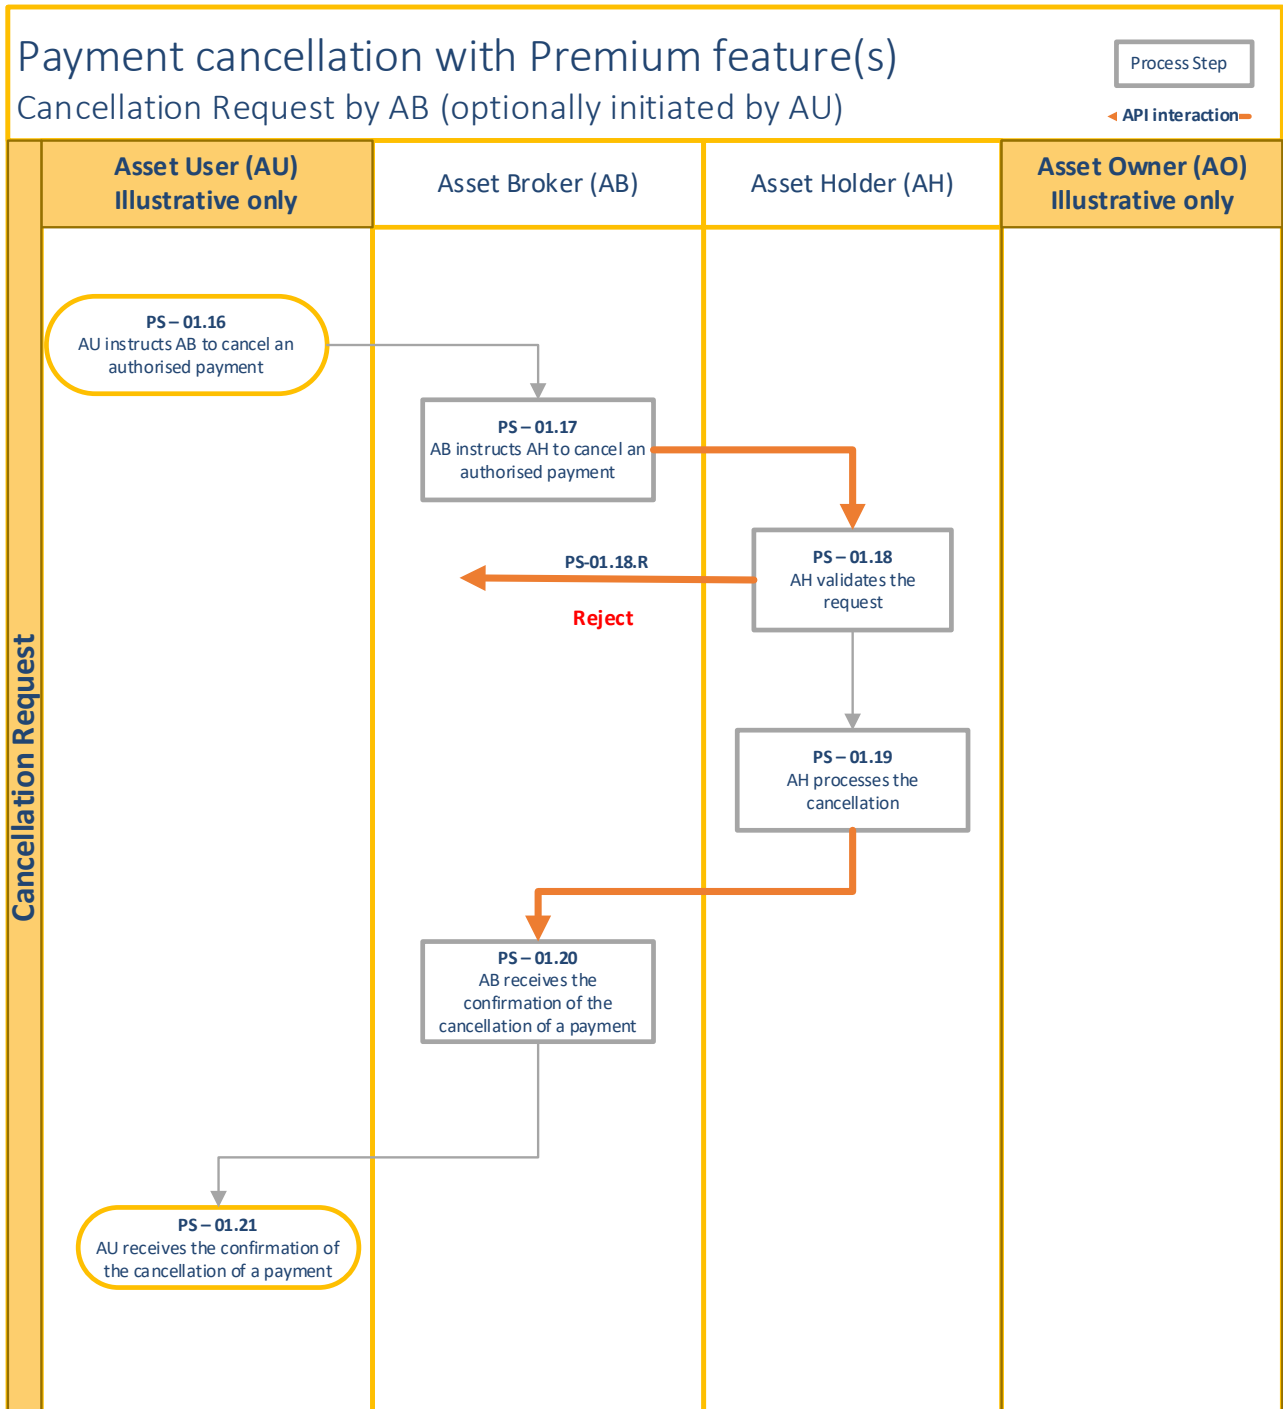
Payment cancellation with Premium feature(s)
Cancellation Request by AB (optionally initiated by AU)

Process Step

API interaction

Asset User (AU)
Illustrative only

Asset Broker (AB)

Asset Holder (AH)

Asset Owner (AO)
Illustrative only

Cancellation Request

PS – 01.16
AU instructs AB to cancel an authorised payment

PS – 01.17
AB instructs AH to cancel an authorised payment

PS-01.18.R

Reject

PS – 01.18
AH validates the request

PS – 01.19
AH processes the cancellation

PS – 01.20
AB receives the confirmation of the cancellation of a payment

PS – 01.21
AU receives the confirmation of the cancellation of a payment